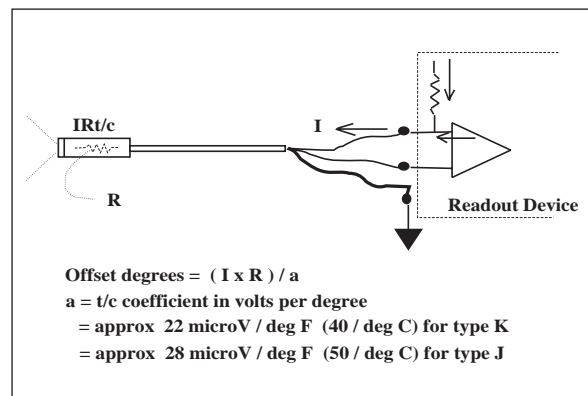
IRt/c

R

I

Readout Device

Offset degrees = ( I x R ) / a
a = t/c coefficient in volts per degree
= approx 22 microV / deg F (40 / deg C) for type K
= approx 28 microV / deg F (50 / deg C) for type J